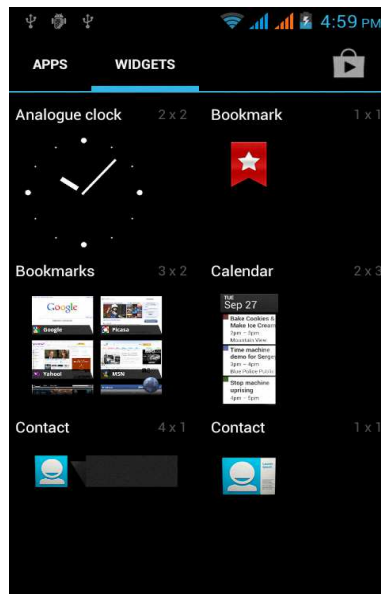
4:59 PM

APPS WIDGETS

Analogue clock 2 x 2

Bookmark 1 x 1

Bookmarks 3 x 2

Google

Picasa

Yahoo!

MSN

Calendar 2 x 3

TUE
Sep 27

Bake Cookies & Make Ice Cream
7pm – 9pm
Mountain View

Time machine demo for Serge
2pm – 3pm
Blue Police Public

Stop machine uprising
4pm – 5pm

Contact 4 x 1

Contact 1 x 1